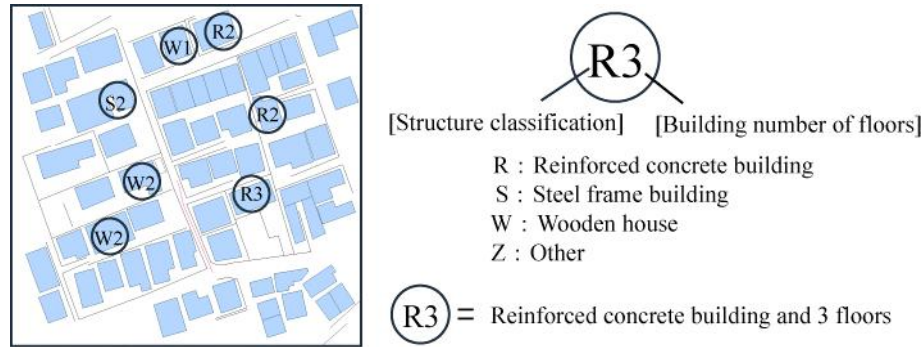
W1
R2
S2
R2
W2
R3
W2

R3
[Structure classification]
[Building number of floors]

R : Reinforced concrete building
S : Steel frame building
W : Wooden house
Z : Other

R3 = Reinforced concrete building and 3 floors